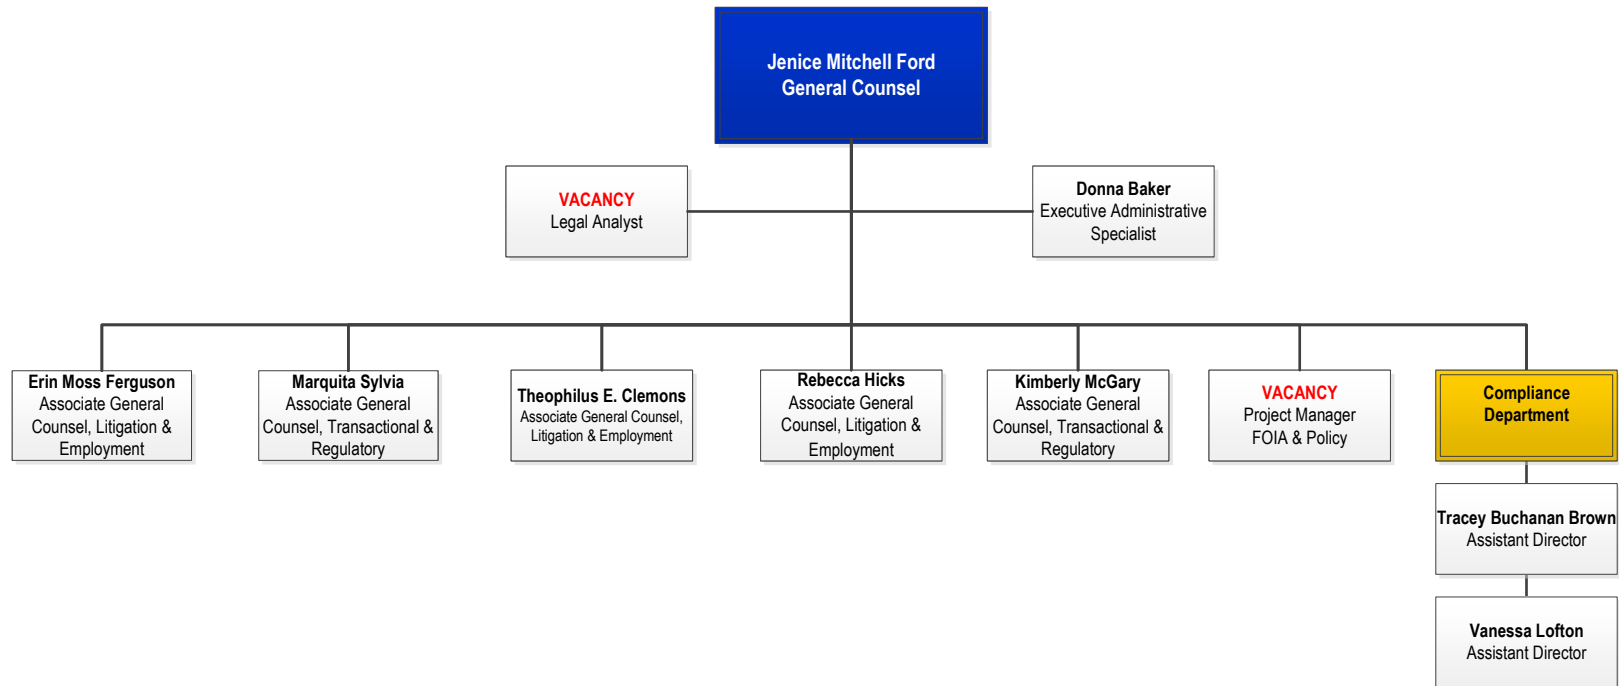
Jenice Mitchell Ford
General Counsel

VACANCY
Legal Analyst

Donna Baker
Executive Administrative Specialist

Erin Moss Ferguson
Associate General Counsel, Litigation & Employment

Marquita Sylvia
Associate General Counsel, Transactional & Regulatory

Theophilus E. Clemons
Associate General Counsel, Litigation & Employment

Rebecca Hicks
Associate General Counsel, Litigation & Employment

Kimberly McGary
Associate General Counsel, Transactional & Regulatory

VACANCY
Project Manager
FOIA & Policy

Compliance Department

Tracey Buchanan Brown
Assistant Director

Vanessa Lofton
Assistant Director